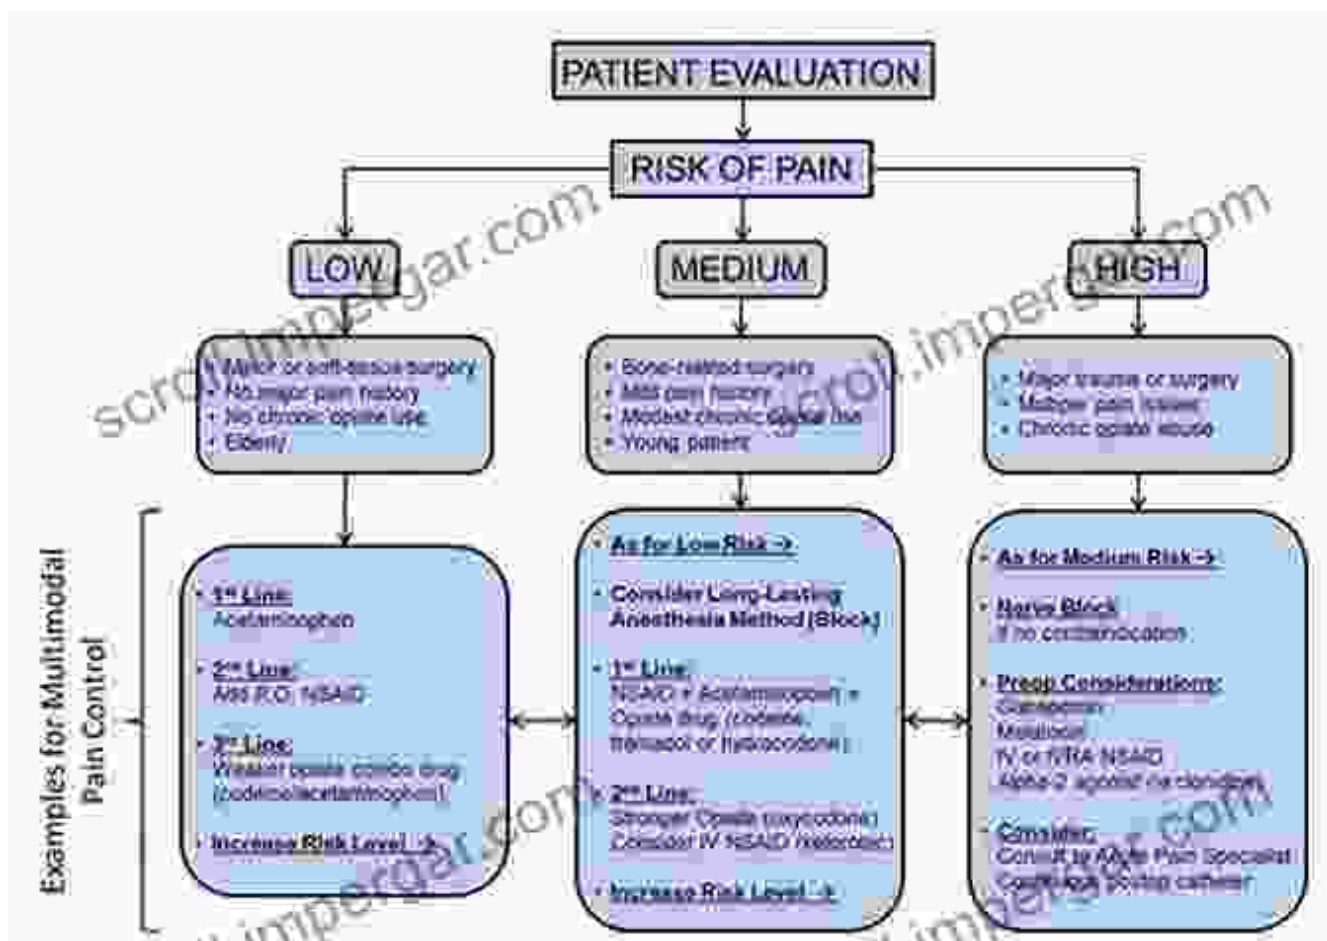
PATIENT EVALUATION

RISK OF PAIN

LOW

MEDIUM

HIGH

- Minor or soft-tissue surgery
- No major pain history
- No chronic opiate use
- Elderly

- Bone-related surgery
- Mild pain history
- Modest chronic opiate use
- Young patient

- Major trauma or surgery
- Multiple pain issues
- Chronic opiate abuse

Examples for Multimodal Pain Control

- 1st Line: Acetaminophen
- 2nd Line: Add P.O. NSAID
- 3rd Line: Weaker opiate combo drug (codeine/acetaminophen)
- Increase Risk Level ->

- As for Low Risk ->
- Consider Long-Lasting Anesthesia Method (Block)
- 1st Line: NSAID + Acetaminophen + Opiate drug (codeine, tramadol or hydrocodone)
- 2nd Line: Stronger Opiate (oxycodone) Consider IV NSAID (ketorolac)
- Increase Risk Level ->

- As for Medium Risk ->
- Nerve Block if no contraindication
- Preop Considerations: Gabapentin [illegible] IV or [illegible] NSAID Alpha-2 agonist (ie clonidine)
- Consider: Consult to Acute Pain Specialist Continuous postop catheter

scrol.impergar.com